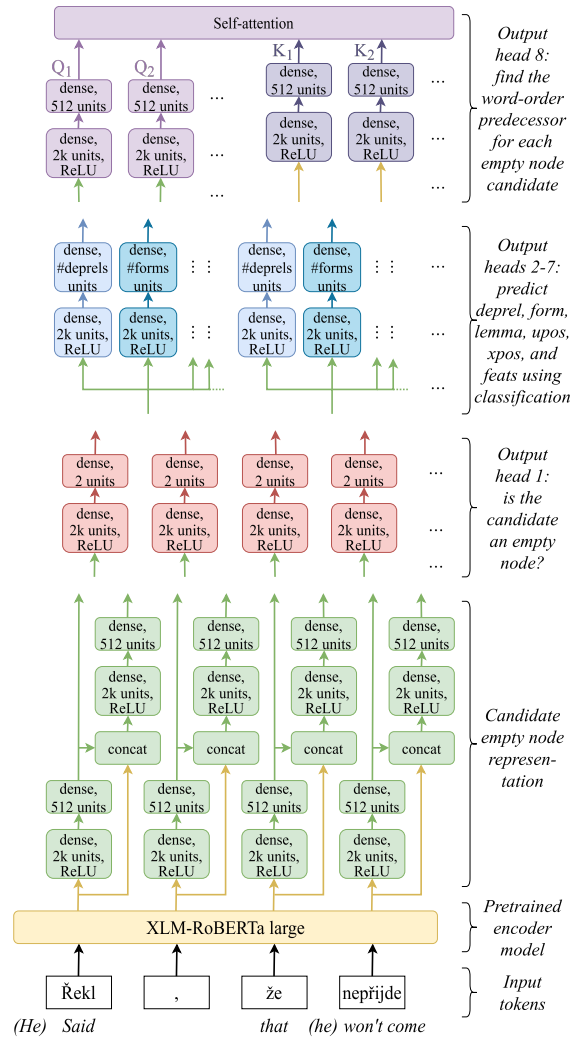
Self-attention

$Q_1$ $Q_2$ $K_1$ $K_2$

dense, 512 units | dense, 512 units | … | dense, 512 units | dense, 512 units | …

dense, 2k units, ReLU | dense, 2k units, ReLU | … | dense, 2k units, ReLU | dense, 2k units, ReLU | …

…

Output head 8: find the word-order predecessor for each empty node candidate

dense, #deprels units | dense, #forms units | ⋮ ⋮ | dense, #deprels units | dense, #forms units | ⋮ ⋮ | …

dense, 2k units, ReLU | dense, 2k units, ReLU | ⋮ ⋮ | dense, 2k units, ReLU | dense, 2k units, ReLU | ⋮ ⋮ | …

…

Output heads 2-7: predict deprel, form, lemma, upos, xpos, and feats using classification

dense, 2 units | dense, 2 units | dense, 2 units | dense, 2 units | …

dense, 2k units, ReLU | dense, 2k units, ReLU | dense, 2k units, ReLU | dense, 2k units, ReLU | …

…

Output head 1: is the candidate an empty node?

dense, 512 units | dense, 512 units | dense, 512 units | dense, 512 units

dense, 2k units, ReLU | dense, 2k units, ReLU | dense, 2k units, ReLU | dense, 2k units, ReLU

concat | concat | concat | concat

dense, 512 units | dense, 512 units | dense, 512 units | dense, 512 units

dense, 2k units, ReLU | dense, 2k units, ReLU | dense, 2k units, ReLU | dense, 2k units, ReLU

Candidate empty node representation

XLM-RoBERTa large

Pretrained encoder model

Řekl | , | že | nepřijde

Input tokens

(He) Said that (he) won't come